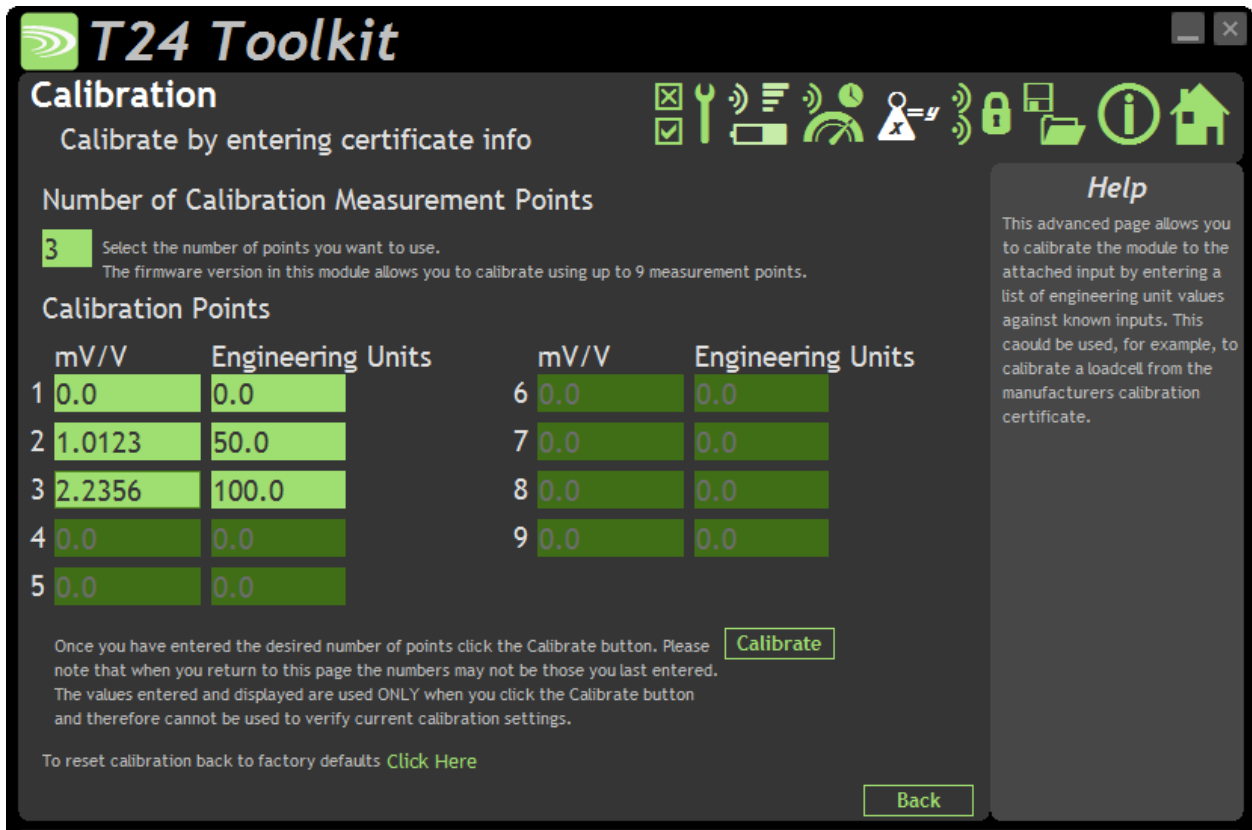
T24 Toolkit

Calibration

Calibrate by entering certificate info

x=y

Number of Calibration Measurement Points

3 Select the number of points you want to use.
The firmware version in this module allows you to calibrate using up to 9 measurement points.

Calibration Points

| | mV/V | Engineering Units | | mV/V | Engineering Units |
|---|---|---|---|---|---|
| 1 | 0.0 | 0.0 | 6 | 0.0 | 0.0 |
| 2 | 1.0123 | 50.0 | 7 | 0.0 | 0.0 |
| 3 | 2.2356 | 100.0 | 8 | 0.0 | 0.0 |
| 4 | 0.0 | 0.0 | 9 | 0.0 | 0.0 |
| 5 | 0.0 | 0.0 | | | |

Once you have entered the desired number of points click the Calibrate button. Please note that when you return to this page the numbers may not be those you last entered. The values entered and displayed are used ONLY when you click the Calibrate button and therefore cannot be used to verify current calibration settings.

Calibrate

To reset calibration back to factory defaults Click Here

Back

Help

This advanced page allows you to calibrate the module to the attached input by entering a list of engineering unit values against known inputs. This caould be used, for example, to calibrate a loadcell from the manufacturers calibration certificate.